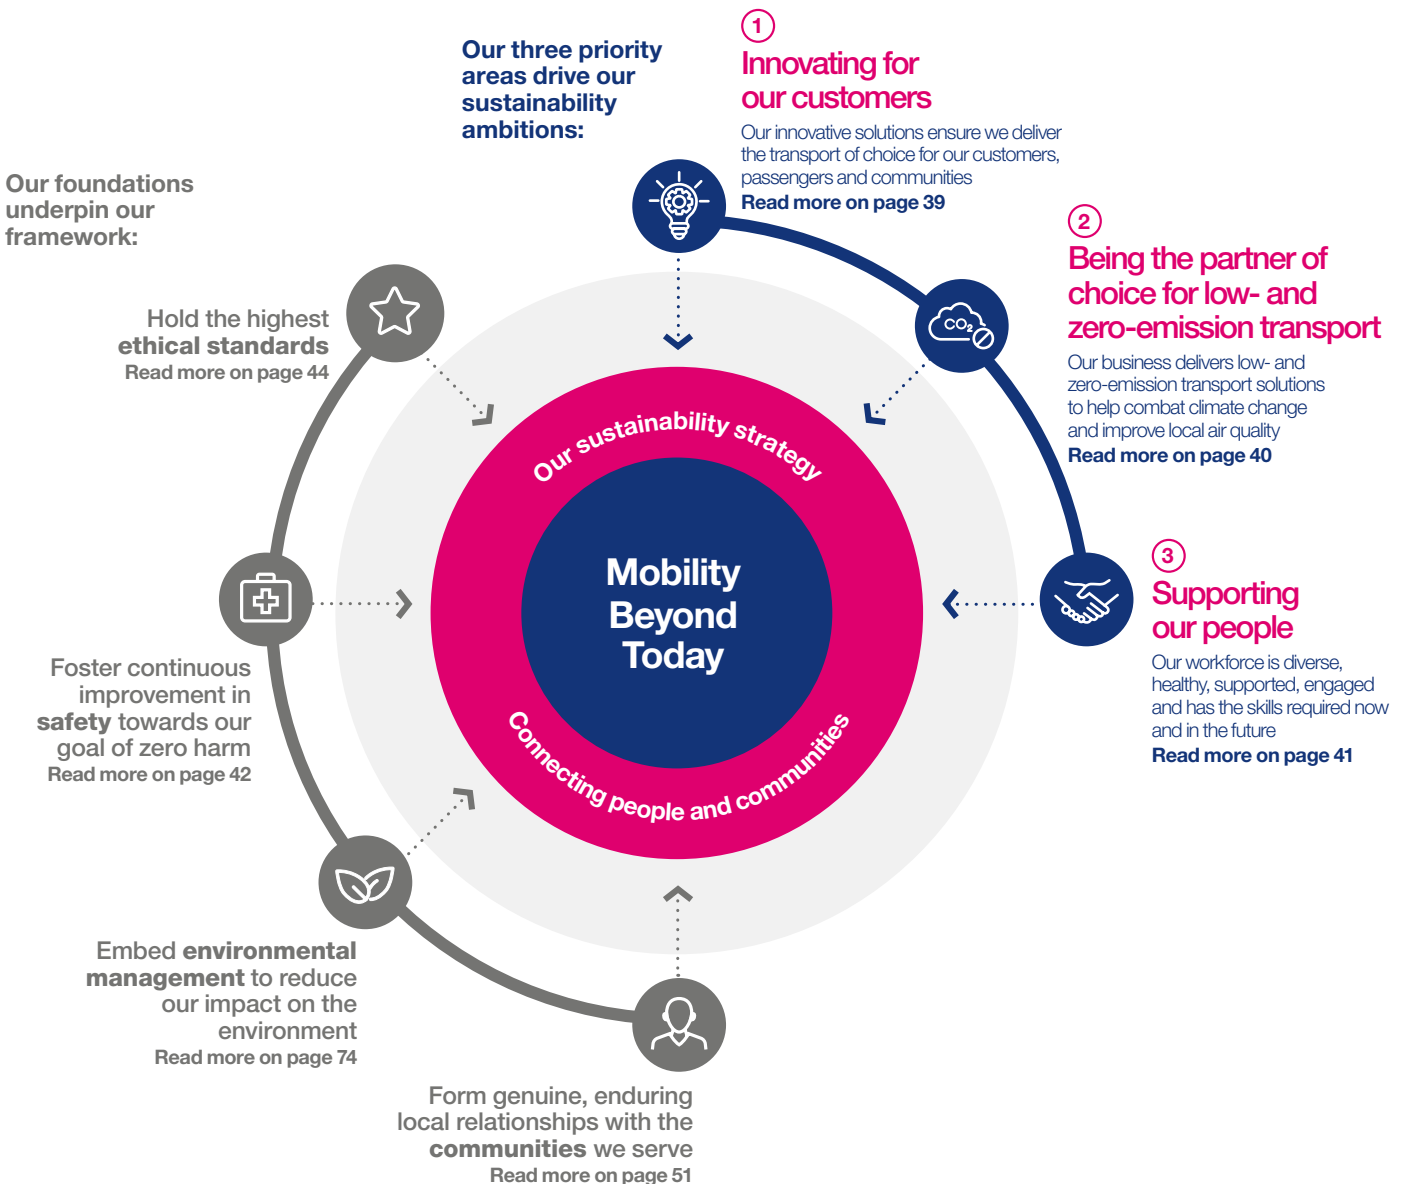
Our three priority areas drive our sustainability ambitions:

1
Innovating for our customers
Our innovative solutions ensure we deliver the transport of choice for our customers, passengers and communities
Read more on page 39

2
Being the partner of choice for low- and zero-emission transport
Our business delivers low- and zero-emission transport solutions to help combat climate change and improve local air quality
Read more on page 40

3
Supporting our people
Our workforce is diverse, healthy, supported, engaged and has the skills required now and in the future
Read more on page 41

Our foundations underpin our framework:

Hold the highest ethical standards
Read more on page 44

Foster continuous improvement in safety towards our goal of zero harm
Read more on page 42

Embed environmental management to reduce our impact on the environment
Read more on page 74

Form genuine, enduring local relationships with the communities we serve
Read more on page 51

$CO_2$

Our sustainability strategy

Mobility Beyond Today

Connecting people and communities